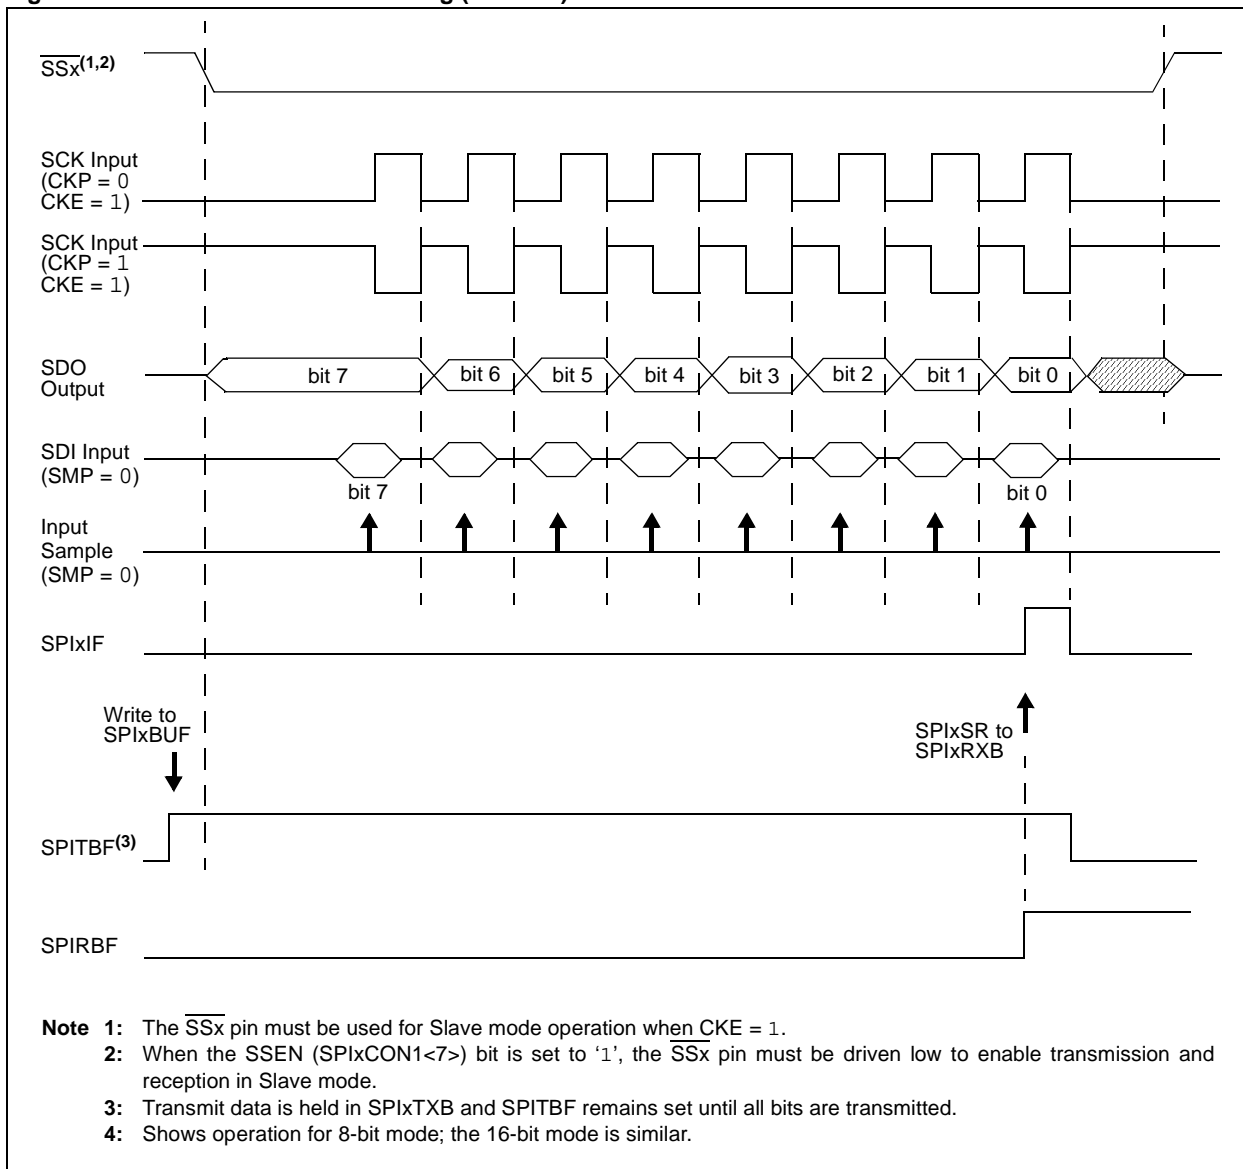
$\overline{SSx}^{(1,2)}$

SCK Input (CKP = 0 CKE = 1)

SCK Input (CKP = 1 CKE = 1)

SDO Output

bit 7 bit 6 bit 5 bit 4 bit 3 bit 2 bit 1 bit 0

SDI Input (SMP = 0)

bit 7

bit 0

Input Sample (SMP = 0)

SPIxIF

Write to SPIxBUF

SPIxSR to SPIxRXB

SPITBF$^{(3)}$

SPIRBF

**Note 1:** The $\overline{SSx}$ pin must be used for Slave mode operation when CKE = 1.

**2:** When the SSEN (SPIxCON1<7>) bit is set to '1', the $\overline{SSx}$ pin must be driven low to enable transmission and reception in Slave mode.

**3:** Transmit data is held in SPIxTXB and SPITBF remains set until all bits are transmitted.

**4:** Shows operation for 8-bit mode; the 16-bit mode is similar.